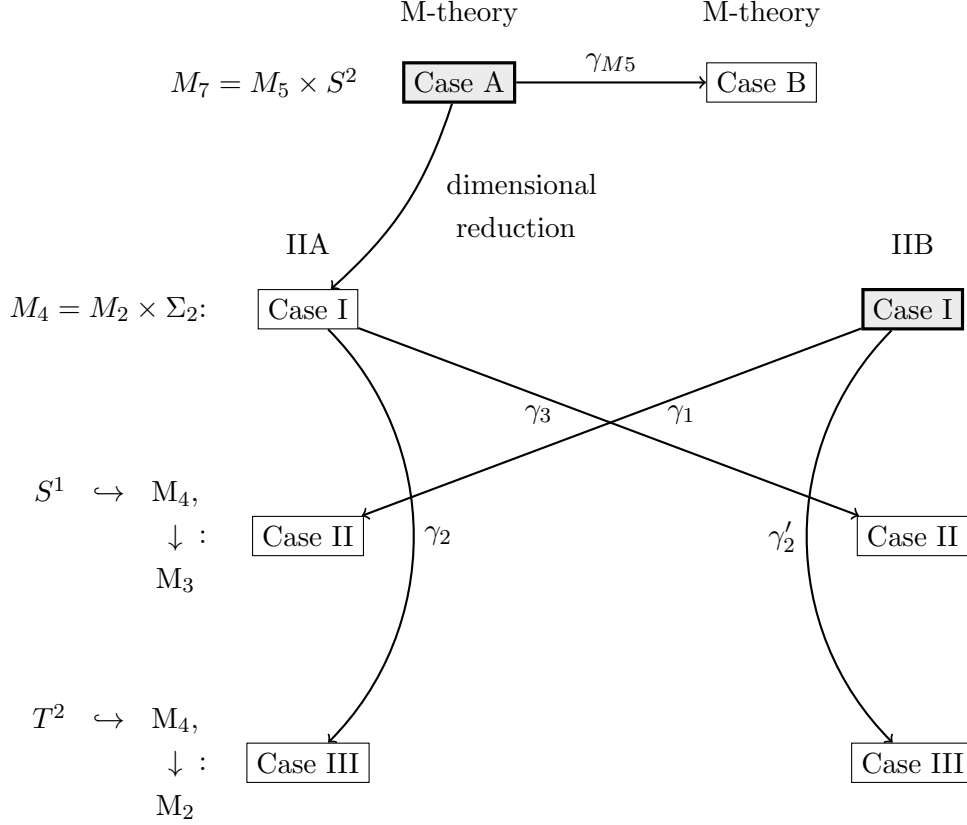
M-theory

M-theory

$M_7 = M_5 \times S^2$

Case A

$\gamma_{M5}$

Case B

dimensional reduction

IIA

IIB

$M_4 = M_2 \times \Sigma_2$:

Case I

Case I

$\gamma_3$

$\gamma_1$

$S^1 \hookrightarrow \mathrm{M}_4$, $\downarrow$ : $\mathrm{M}_3$

Case II

$\gamma_2$

$\gamma_2'$

Case II

$T^2 \hookrightarrow \mathrm{M}_4$, $\downarrow$ : $\mathrm{M}_2$

Case III

Case III